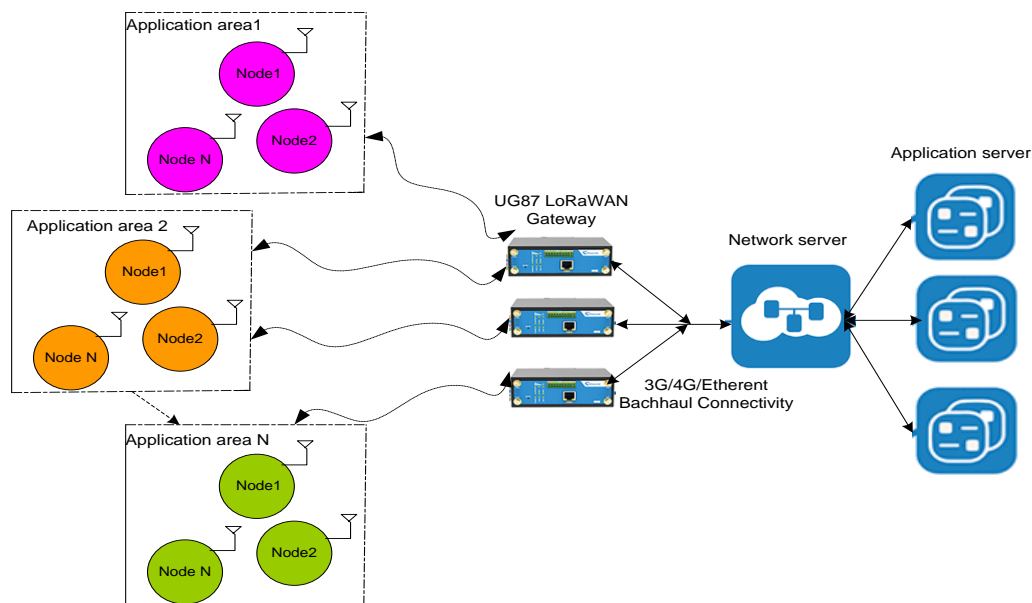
Application area1

Node1

Node2

Node N

Application area 2

Node1

Node2

Node N

Application area N

Node1

Node2

Node N

UG87 LoRaWAN Gateway

Network server

Application server

3G/4G/Etherent Bachhaul Connectivity